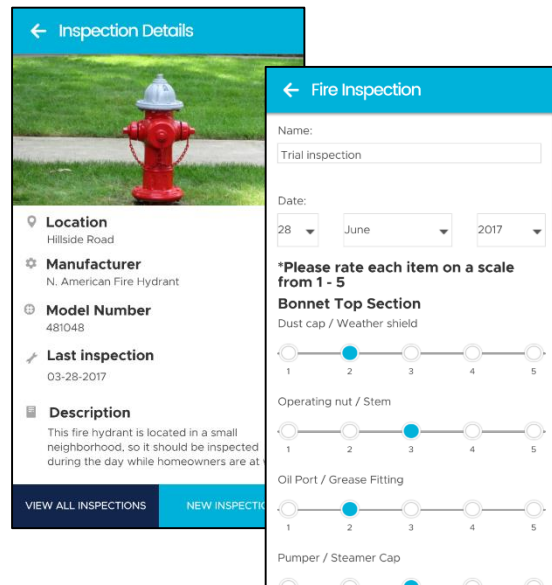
Inspection Details

Location
Hillside Road

Manufacturer
N. American Fire Hydrant

Model Number
481048

Last inspection
03-28-2017

Description
This fire hydrant is located in a small neighborhood, so it should be inspected during the day while homeowners are at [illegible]

VIEW ALL INSPECTIONS | NEW INSPECTI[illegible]

Fire Inspection

Name:
Trial inspection

Date:
28 | June | 2017

*Please rate each item on a scale from 1 - 5

Bonnet Top Section

Dust cap / Weather shield
1 2 3 4 5

Operating nut / Stem
1 2 3 4 5

Oil Port / Grease Fitting
1 2 3 4 5

Pumper / Steamer Cap